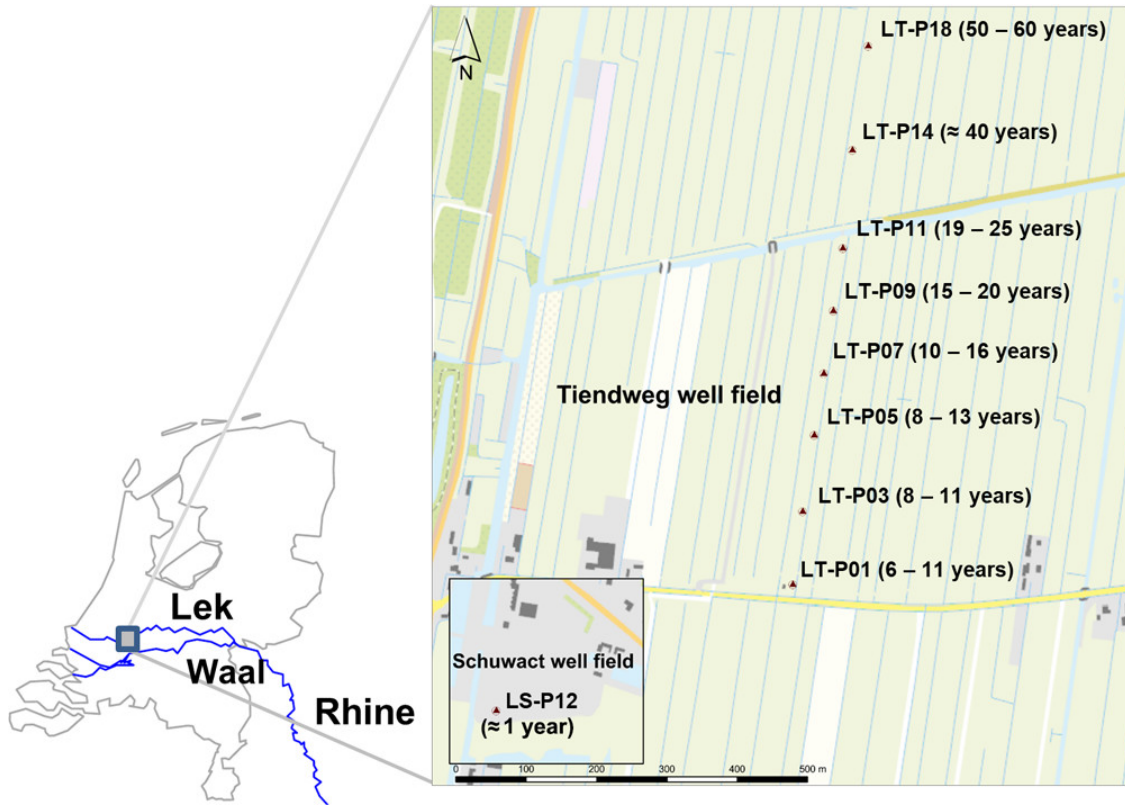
N

LT-P18 (50 – 60 years)

LT-P14 (≈ 40 years)

LT-P11 (19 – 25 years)

LT-P09 (15 – 20 years)

LT-P07 (10 – 16 years)

Tiendweg well field

LT-P05 (8 – 13 years)

LT-P03 (8 – 11 years)

LT-P01 (6 – 11 years)

Lek

Waal

Rhine

Schuwacht well field

LS-P12 (≈ 1 year)

0 100 200 300 400 500 m